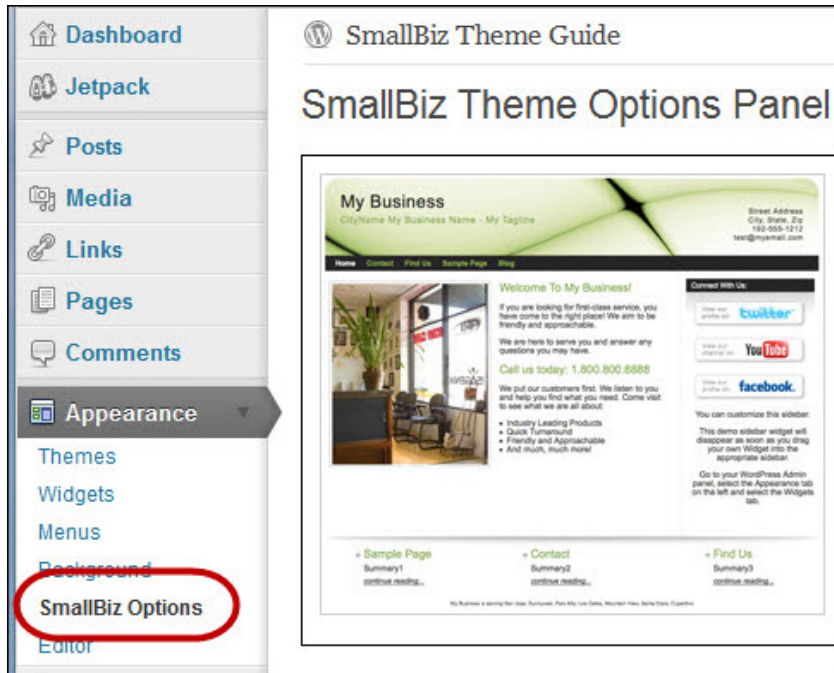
Dashboard

Jetpack

Posts

Media

Links

Pages

Comments

Appearance

Themes

Widgets

Menus

Background

SmallBiz Options

Editor

SmallBiz Theme Guide

SmallBiz Theme Options Panel

My Business

CityName My Business Name - My Tagline

Street Address
City, State, Zip
192-555-1212
test@myemail.com

Home Contact Find Us Sample Page Blog

Welcome To My Business!

If you are looking for first-class service, you have come to the right place! We aim to be friendly and approachable.

We are here to serve you and answer any questions you may have.

Call us today: 1.800.800.8888

We put our customers first. We listen to you and help you find what you need. Come visit to see what we are all about:

- Industry Leading Products
- Quick Turnaround
- Friendly and Approachable
- And much, much more!

Connect With Us:

View our profile on twitter

View our channel on YouTube

View our profile on facebook.

You can customize this sidebar.

This demo sidebar widget will disappear as soon as you drag your own Widget into the appropriate sidebar.

Go to your WordPress Admin panel, select the Appearance tab on the left and select the Widgets tab.

» Sample Page
Summary1
continue reading...

» Contact
Summary2
continue reading...

» Find Us
Summary3
continue reading...

My Business is serving San Jose, Sunnyvale, Palo Alto, Los Gatos, Mountain View, Santa Clara, Cupertino